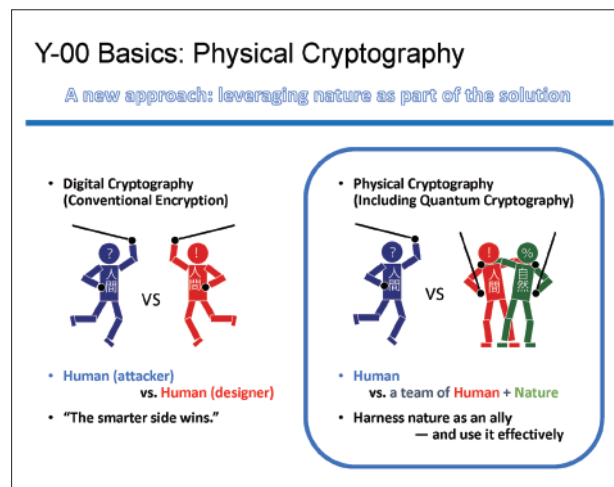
Y-00 Basics: Physical Cryptography

A new approach: leveraging nature as part of the solution

• Digital Cryptography (Conventional Encryption)

?
人間

VS

!
人間

• Human (attacker) vs. Human (designer)

• "The smarter side wins."

• Physical Cryptography (Including Quantum Cryptography)

?
人間

VS

!
人間

%
自然

• Human vs. a team of Human + Nature

• Harness nature as an ally — and use it effectively